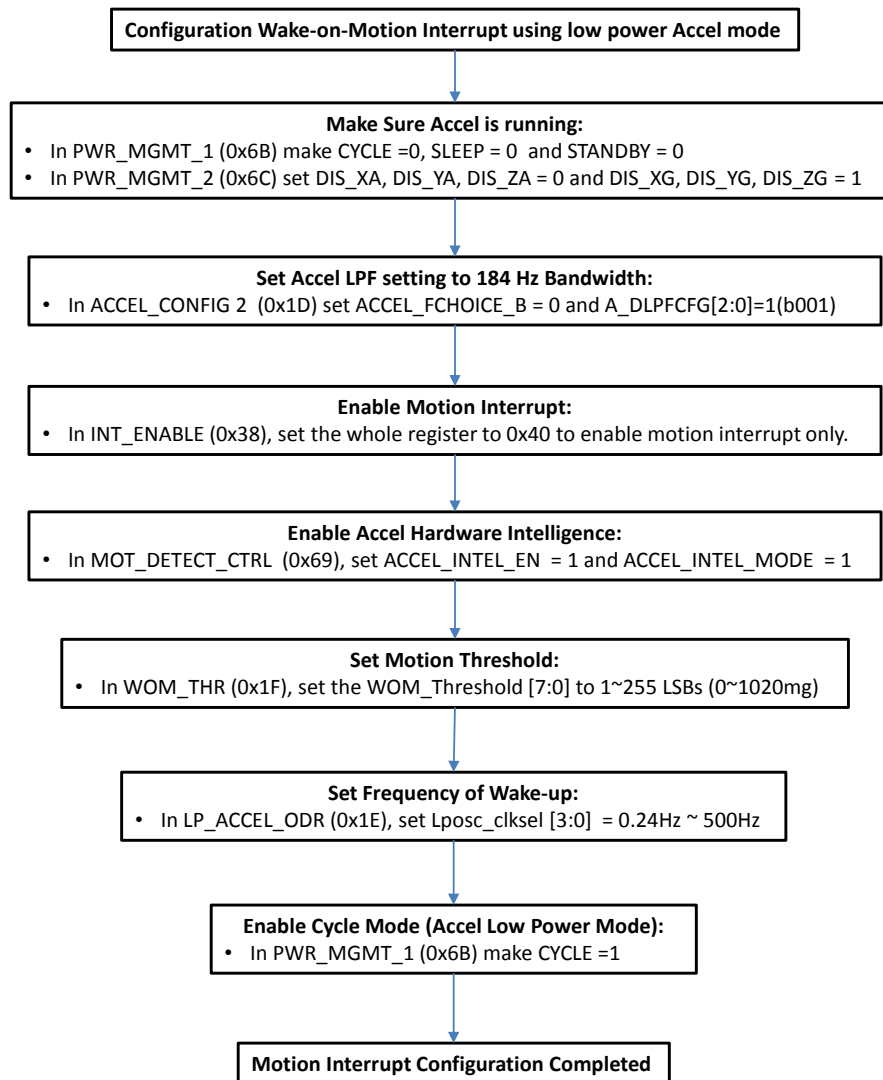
**Configuration Wake-on-Motion Interrupt using low power Accel mode**

**Make Sure Accel is running:**
- In PWR_MGMT_1 (0x6B) make CYCLE =0, SLEEP = 0 and STANDBY = 0
- In PWR_MGMT_2 (0x6C) set DIS_XA, DIS_YA, DIS_ZA = 0 and DIS_XG, DIS_YG, DIS_ZG = 1

**Set Accel LPF setting to 184 Hz Bandwidth:**
- In ACCEL_CONFIG 2 (0x1D) set ACCEL_FCHOICE_B = 0 and A_DLPFCFG[2:0]=1(b001)

**Enable Motion Interrupt:**
- In INT_ENABLE (0x38), set the whole register to 0x40 to enable motion interrupt only.

**Enable Accel Hardware Intelligence:**
- In MOT_DETECT_CTRL (0x69), set ACCEL_INTEL_EN = 1 and ACCEL_INTEL_MODE = 1

**Set Motion Threshold:**
- In WOM_THR (0x1F), set the WOM_Threshold [7:0] to 1~255 LSBs (0~1020mg)

**Set Frequency of Wake-up:**
- In LP_ACCEL_ODR (0x1E), set Lposc_clksel [3:0] = 0.24Hz ~ 500Hz

**Enable Cycle Mode (Accel Low Power Mode):**
- In PWR_MGMT_1 (0x6B) make CYCLE =1

**Motion Interrupt Configuration Completed**